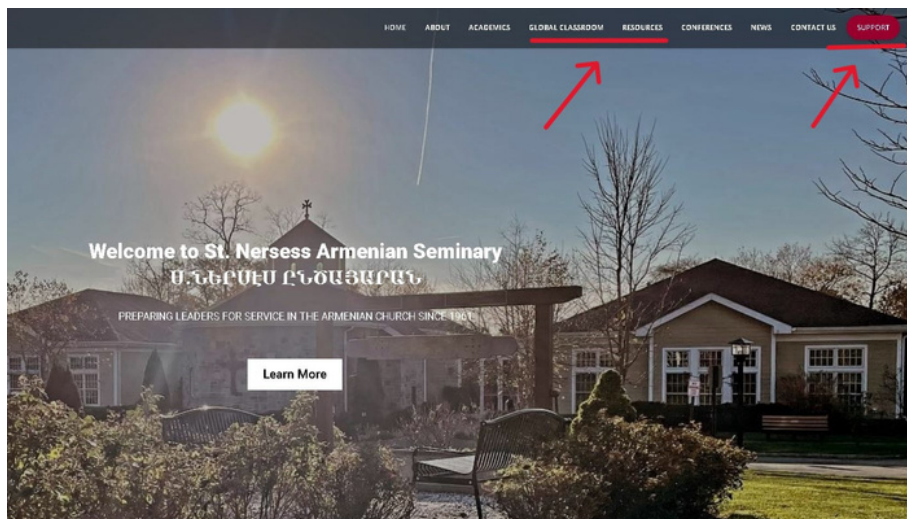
HOME ABOUT ACADEMICS GLOBAL CLASSROOM RESOURCES CONFERENCES NEWS CONTACT US SUPPORT

Welcome to St. Nersess Armenian Seminary
Ս.ՆԵՐՍԷՍ ԸՆԾԱՅԱՐԱՆ

PREPARING LEADERS FOR SERVICE IN THE ARMENIAN CHURCH SINCE 1961

Learn More